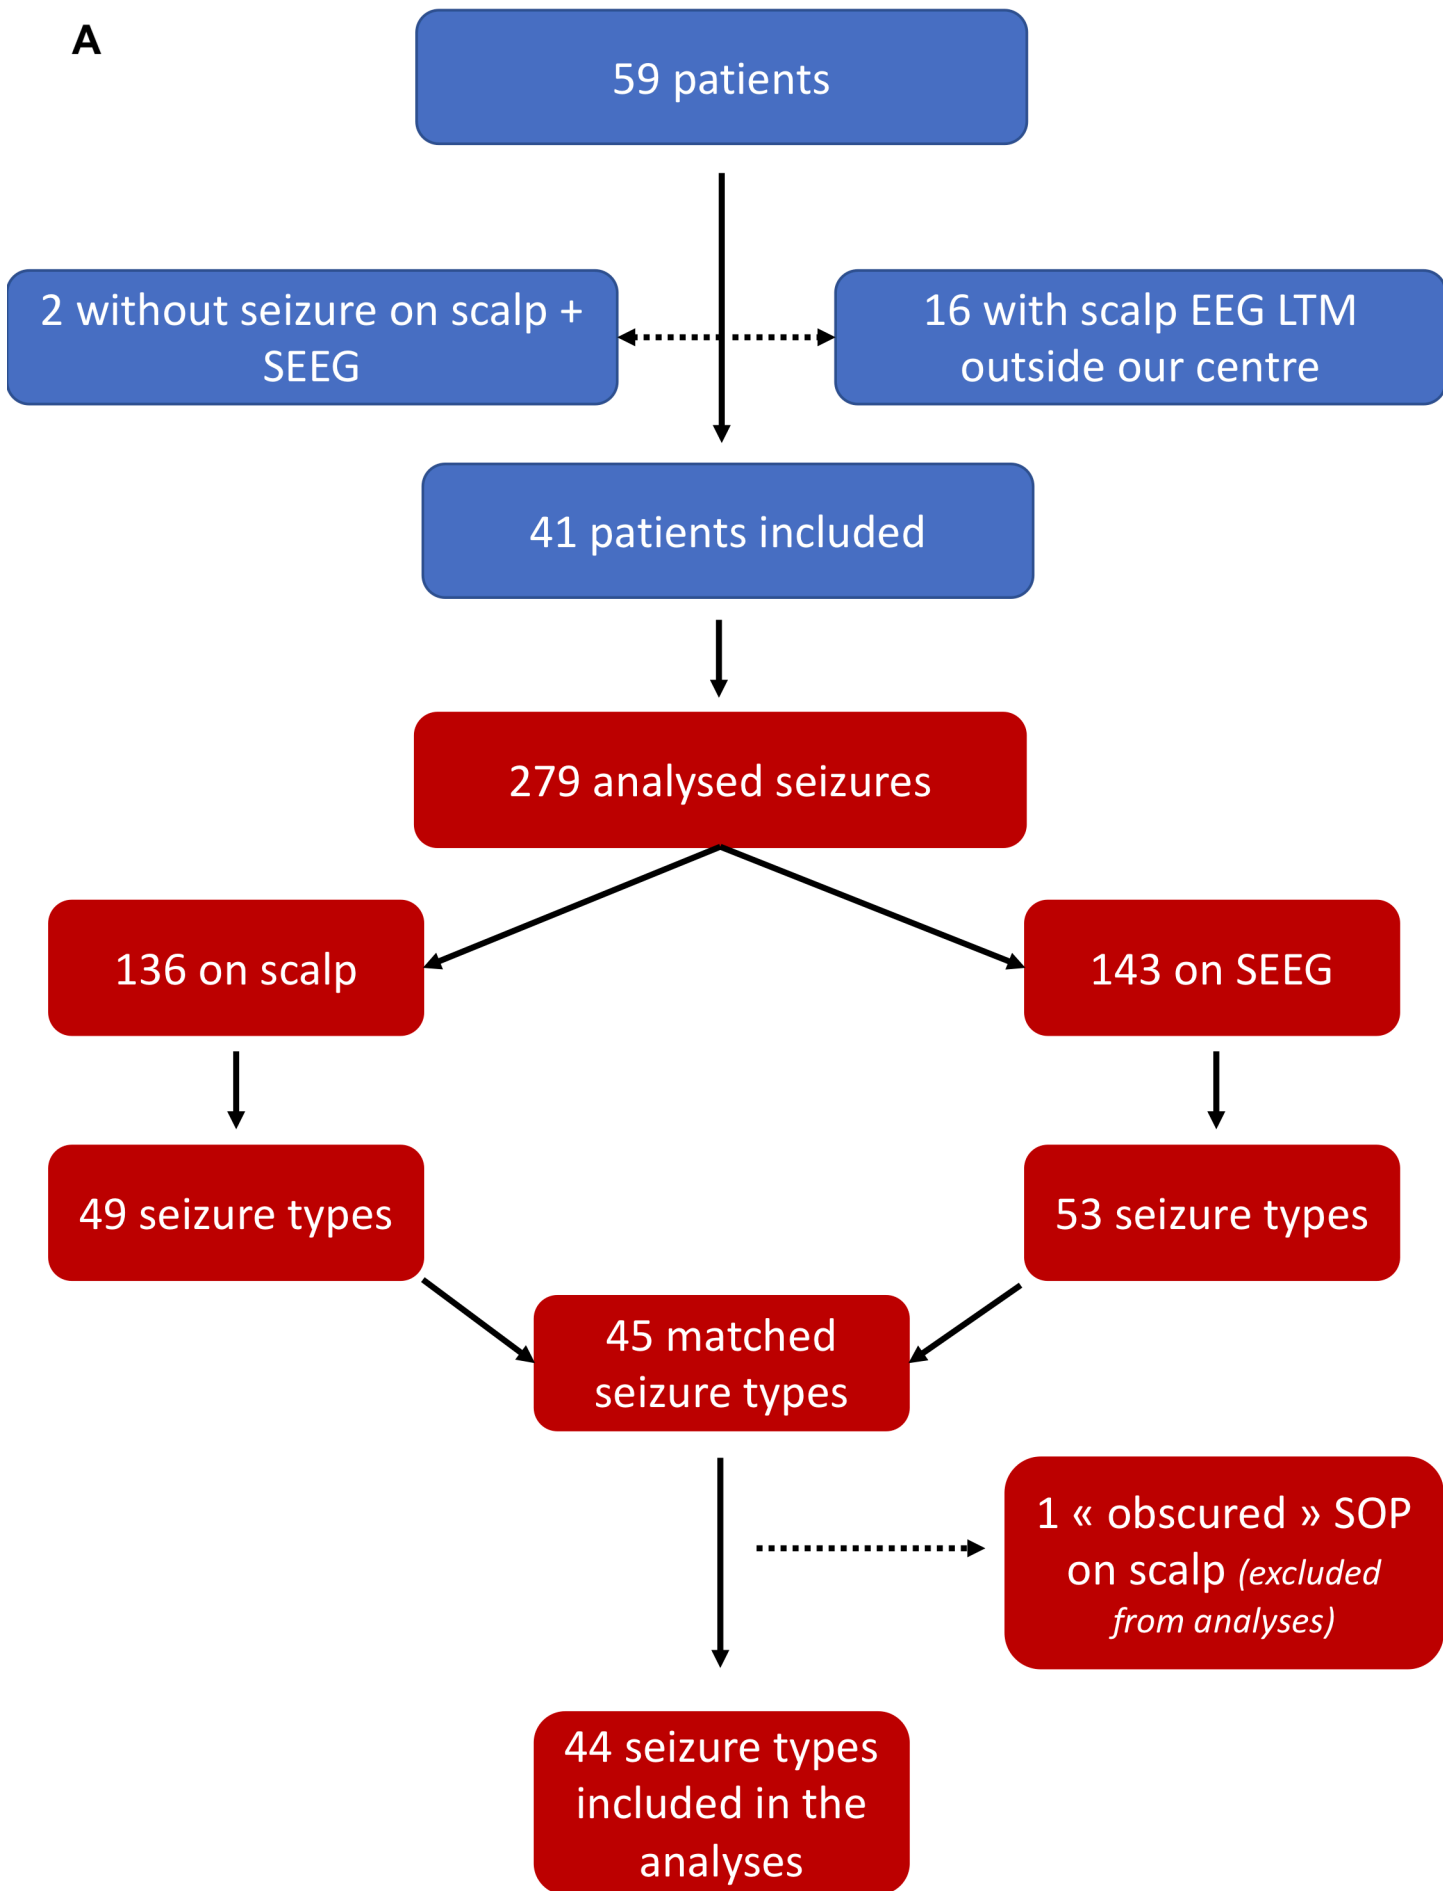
A

59 patients

2 without seizure on scalp + SEEG

16 with scalp EEG LTM outside our centre

41 patients included

279 analysed seizures

136 on scalp

143 on SEEG

49 seizure types

53 seizure types

45 matched seizure types

1 « obscured » SOP on scalp (excluded from analyses)

44 seizure types included in the analyses